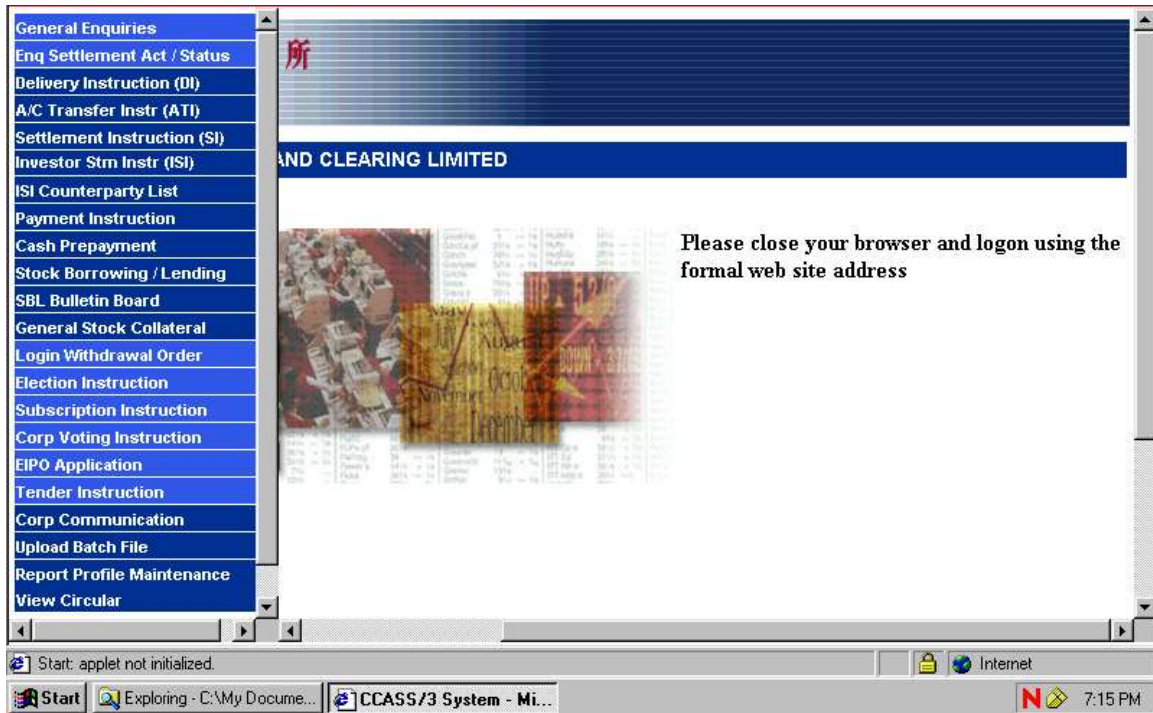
General Enquiries
Enq Settlement Act / Status
Delivery Instruction (DI)
A/C Transfer Instr (ATI)
Settlement Instruction (SI)
Investor Stm Instr (ISI)
ISI Counterparty List
Payment Instruction
Cash Prepayment
Stock Borrowing / Lending
SBL Bulletin Board
General Stock Collateral
Login Withdrawal Order
Election Instruction
Subscription Instruction
Corp Voting Instruction
EIPO Application
Tender Instruction
Corp Communication
Upload Batch File
Report Profile Maintenance
View Circular

所

AND CLEARING LIMITED

Please close your browser and logon using the formal web site address

Start: applet not initialized.
Internet

Start
Exploring - C:\My Docume...
CCASS/3 System - Mi...
7:15 PM